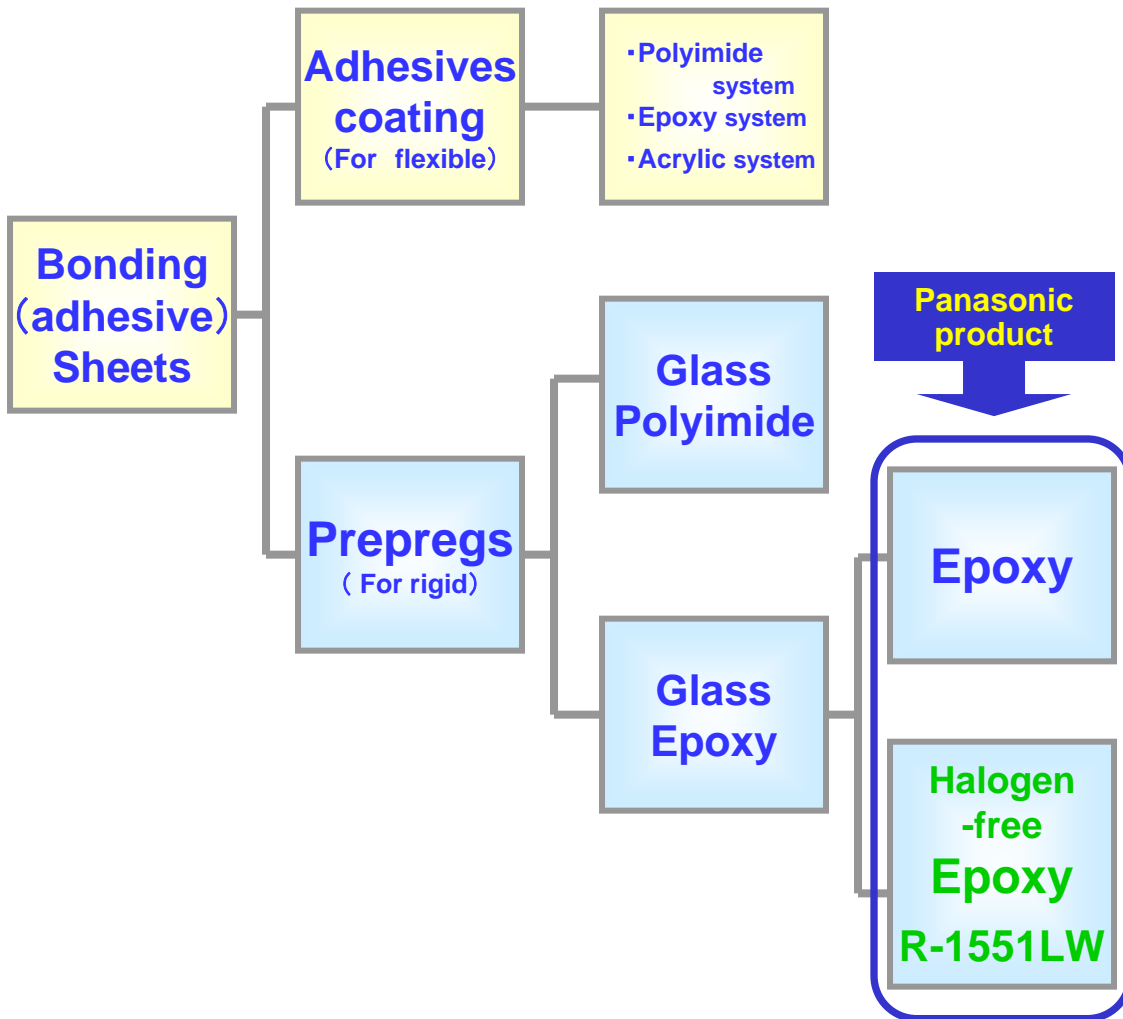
Bonding (adhesive) Sheets

Adhesives coating (For flexible)

・Polyimide system
・Epoxy system
・Acrylic system

Prepregs (For rigid)

Glass Polyimide

Glass Epoxy

Panasonic product

Epoxy

Halogen -free Epoxy R-1551LW